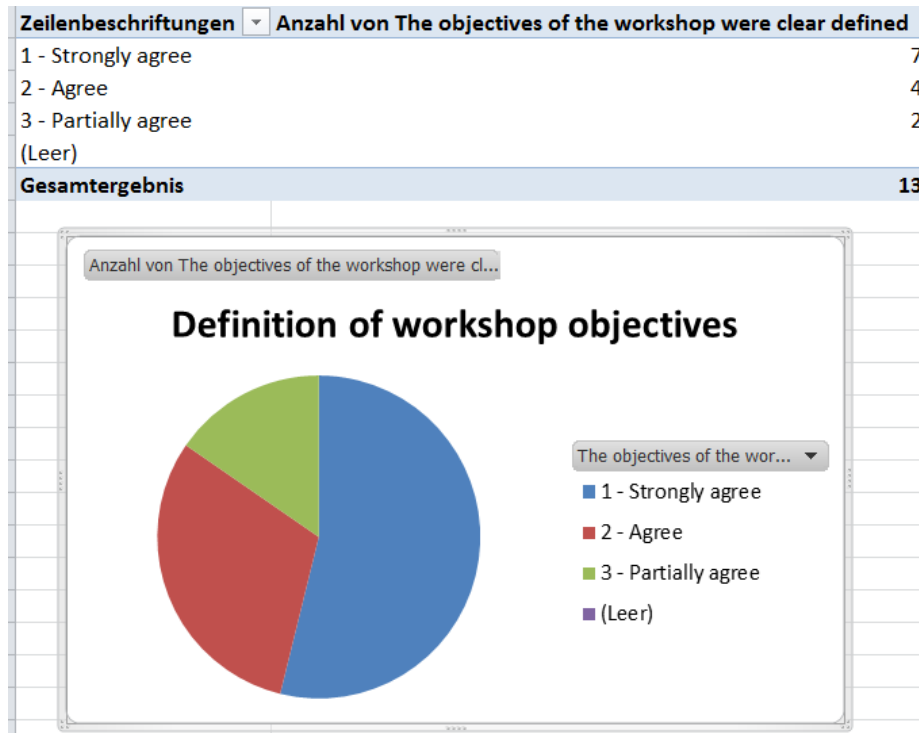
| Zeilenbeschriftungen | Anzahl von The objectives of the workshop were clear defined |
|---|---|
| 1 - Strongly agree | 7 |
| 2 - Agree | 4 |
| 3 - Partially agree | 2 |
| (Leer) | |
| **Gesamtergebnis** | **13** |

Anzahl von The objectives of the workshop were cl...

Definition of workshop objectives

The objectives of the wor...

1 - Strongly agree
2 - Agree
3 - Partially agree
(Leer)